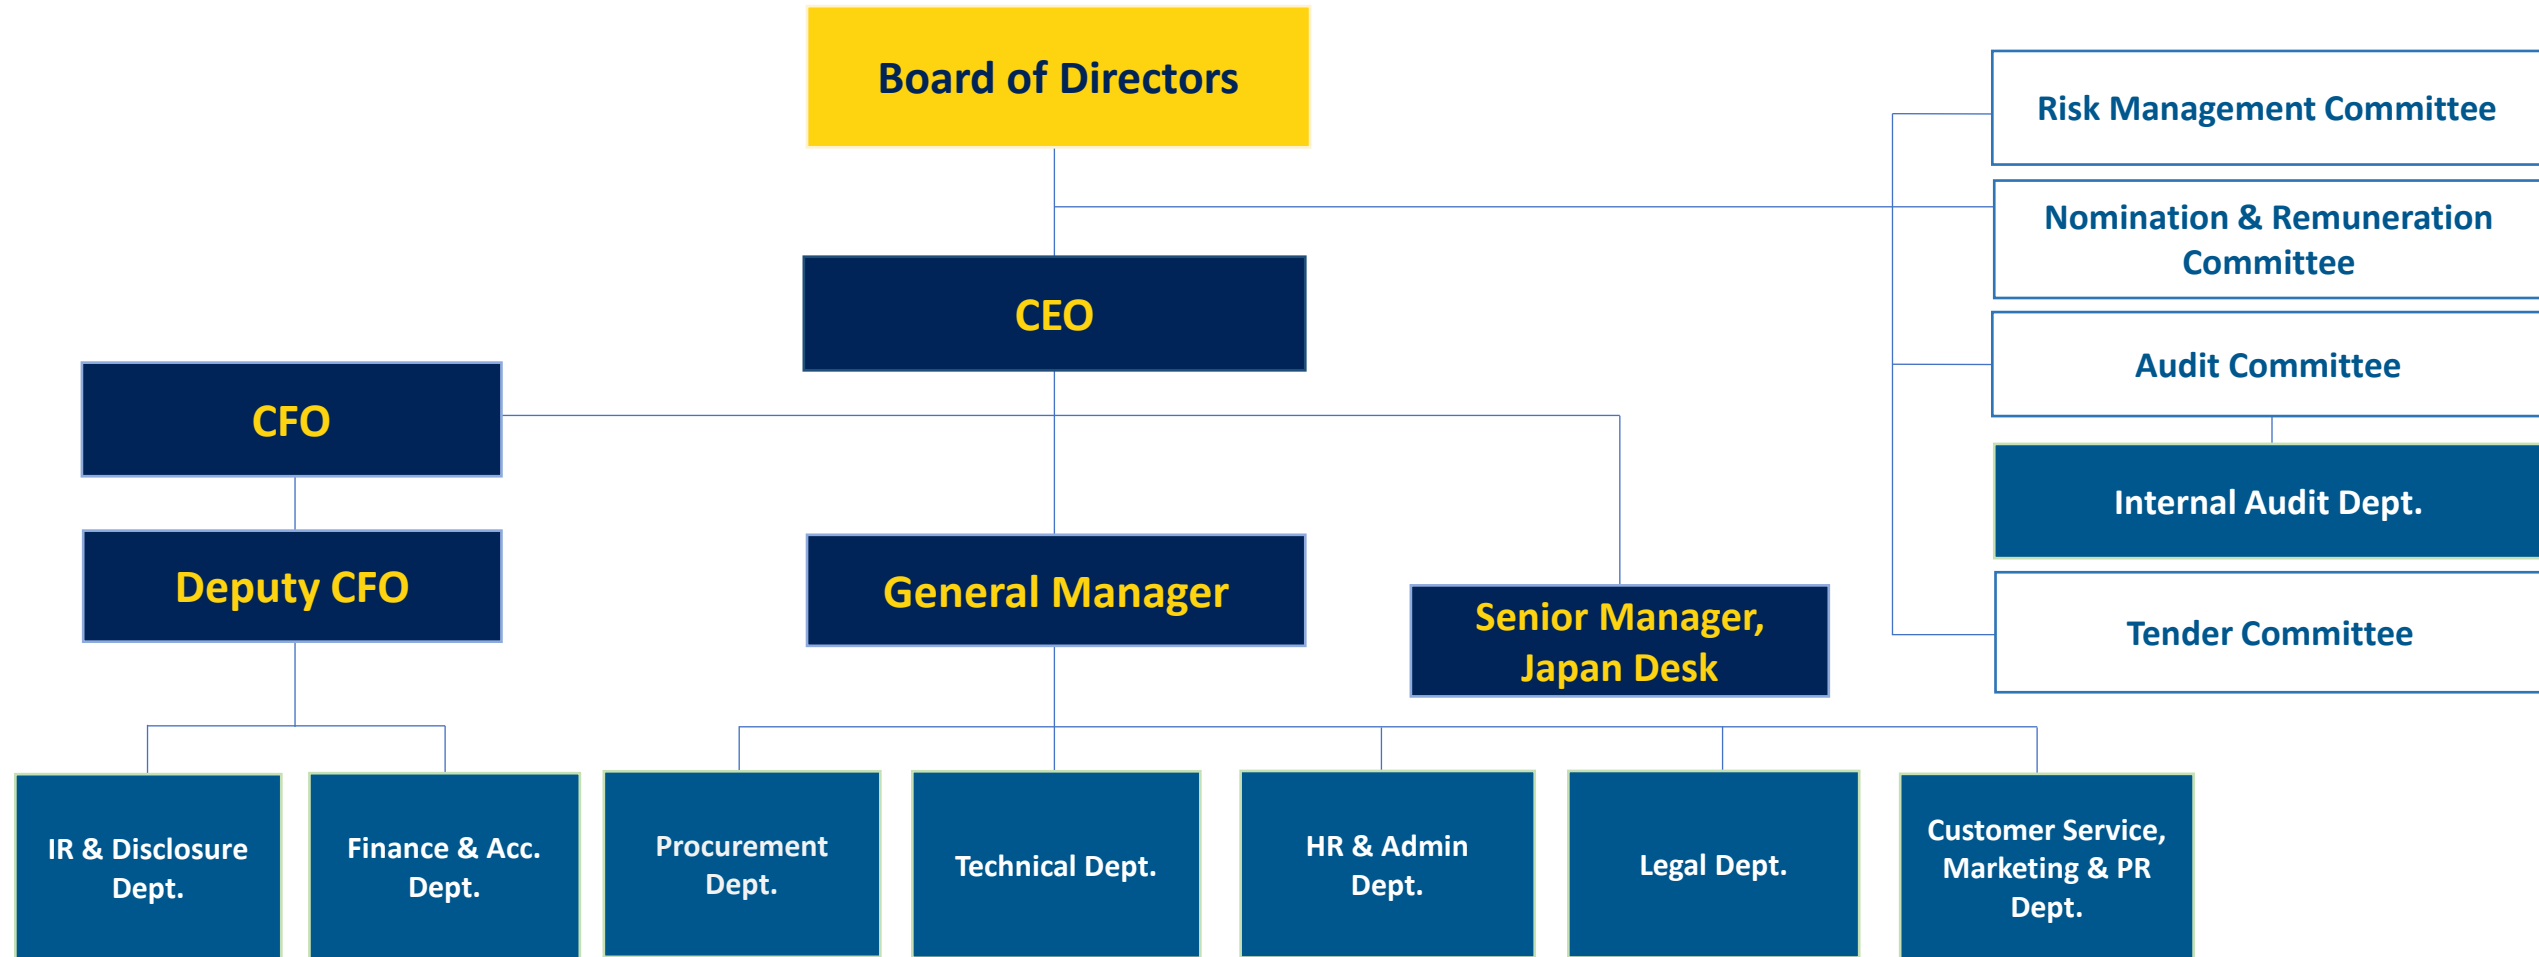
Board of Directors

Risk Management Committee

Nomination & Remuneration Committee

CEO

Audit Committee

CFO

Internal Audit Dept.

Deputy CFO

General Manager

Senior Manager, Japan Desk

Tender Committee

IR & Disclosure Dept.

Finance & Acc. Dept.

Procurement Dept.

Technical Dept.

HR & Admin Dept.

Legal Dept.

Customer Service, Marketing & PR Dept.